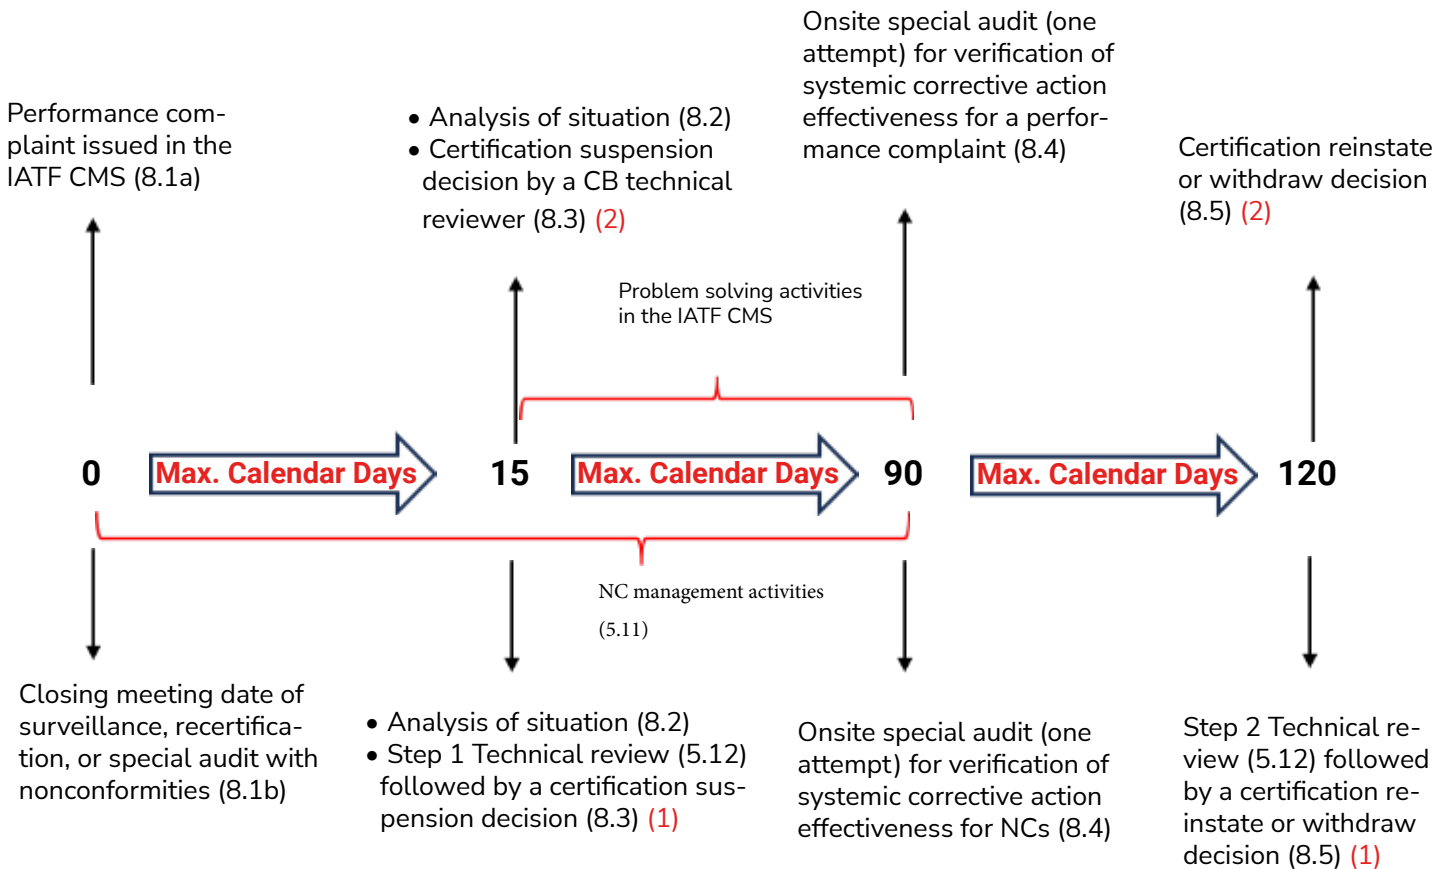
Performance complaint issued in the IATF CMS (8.1a)

• Analysis of situation (8.2)
• Certification suspension decision by a CB technical reviewer (8.3) (2)

Onsite special audit (one attempt) for verification of systemic corrective action effectiveness for a performance complaint (8.4)

Certification reinstate or withdraw decision (8.5) (2)

Problem solving activities in the IATF CMS

0 Max. Calendar Days 15 Max. Calendar Days 90 Max. Calendar Days 120

NC management activities (5.11)

Closing meeting date of surveillance, recertification, or special audit with nonconformities (8.1b)

• Analysis of situation (8.2)
• Step 1 Technical review (5.12) followed by a certification suspension decision (8.3) (1)

Onsite special audit (one attempt) for verification of systemic corrective action effectiveness for NCs (8.4)

Step 2 Technical review (5.12) followed by a certification reinstate or withdraw decision (8.5) (1)